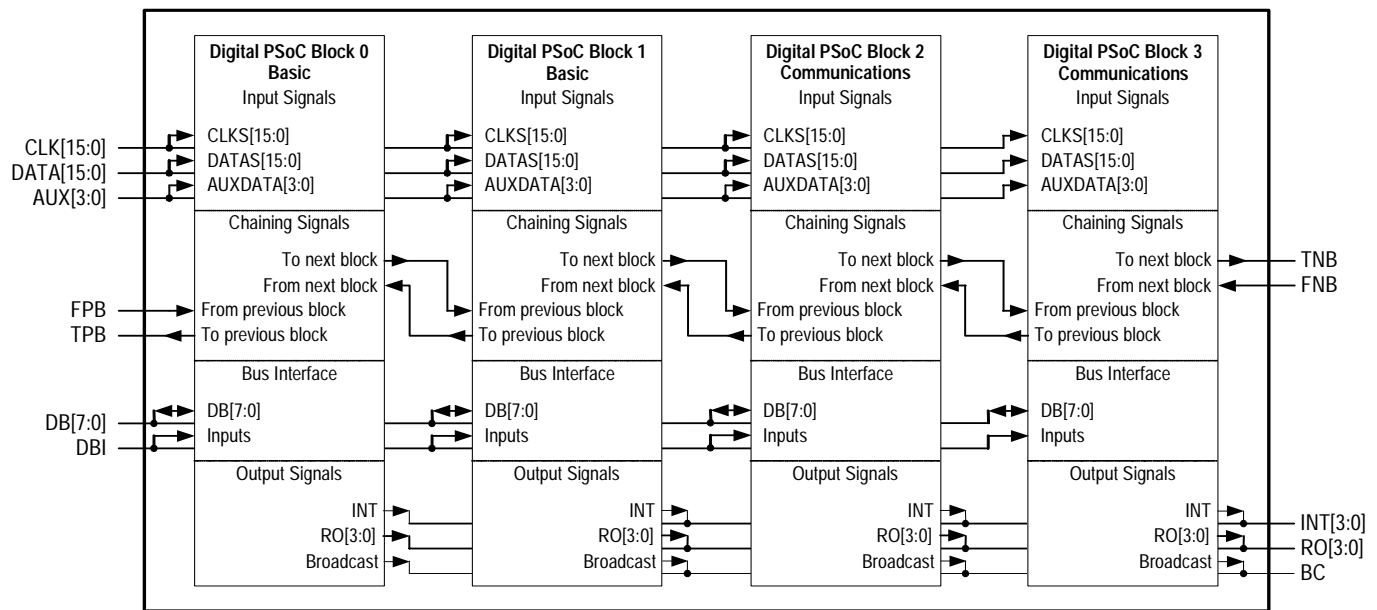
Digital PSoC Block 0
Basic
Input Signals
CLKS[15:0]
DATAS[15:0]
AUXDATA[3:0]
Chaining Signals
To next block
From next block
From previous block
To previous block
Bus Interface
DB[7:0]
Inputs
Output Signals
INT
RO[3:0]
Broadcast

Digital PSoC Block 1
Basic
Input Signals
CLKS[15:0]
DATAS[15:0]
AUXDATA[3:0]
Chaining Signals
To next block
From next block
From previous block
To previous block
Bus Interface
DB[7:0]
Inputs
Output Signals
INT
RO[3:0]
Broadcast

Digital PSoC Block 2
Communications
Input Signals
CLKS[15:0]
DATAS[15:0]
AUXDATA[3:0]
Chaining Signals
To next block
From next block
From previous block
To previous block
Bus Interface
DB[7:0]
Inputs
Output Signals
INT
RO[3:0]
Broadcast

Digital PSoC Block 3
Communications
Input Signals
CLKS[15:0]
DATAS[15:0]
AUXDATA[3:0]
Chaining Signals
To next block
From next block
From previous block
To previous block
Bus Interface
DB[7:0]
Inputs
Output Signals
INT
RO[3:0]
Broadcast

CLK[15:0]
DATA[15:0]
AUX[3:0]
FPB
TPB
DB[7:0]
DBI
TNB
FNB
INT[3:0]
RO[3:0]
BC